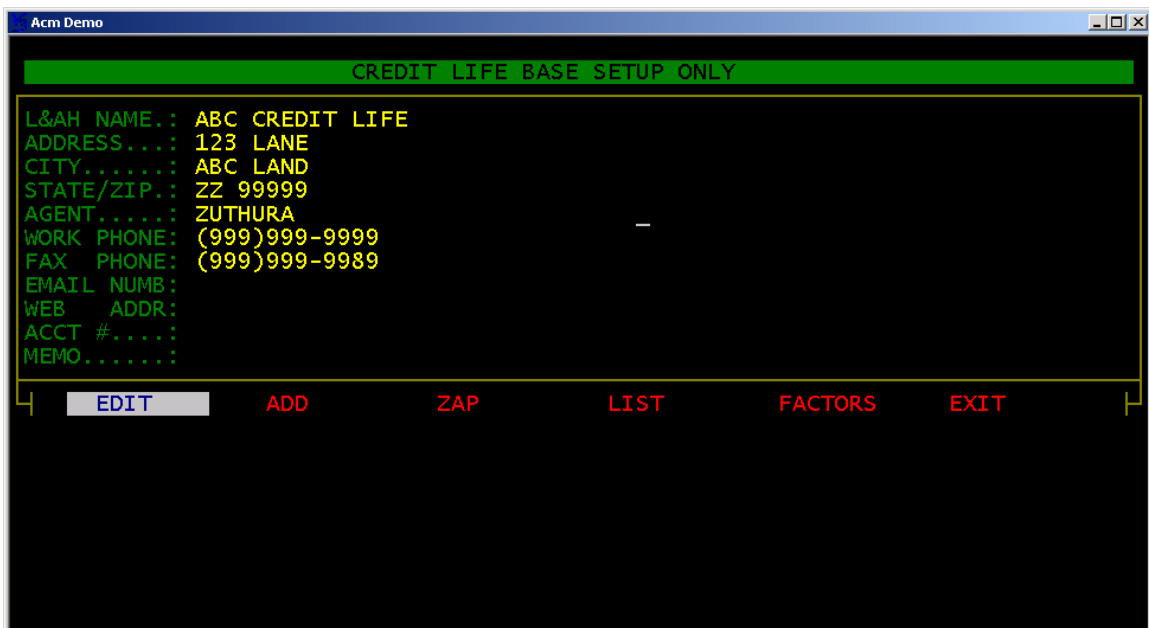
Acm Demo

CREDIT LIFE BASE SETUP ONLY

L&AH NAME.: ABC CREDIT LIFE
ADDRESS...: 123 LANE
CITY......: ABC LAND
STATE/ZIP.: ZZ 99999
AGENT.....: ZUTHURA
WORK PHONE: (999)999-9999
FAX PHONE: (999)999-9989
EMAIL NUMB:
WEB ADDR:
ACCT #....:
MEMO......:

EDIT ADD ZAP LIST FACTORS EXIT